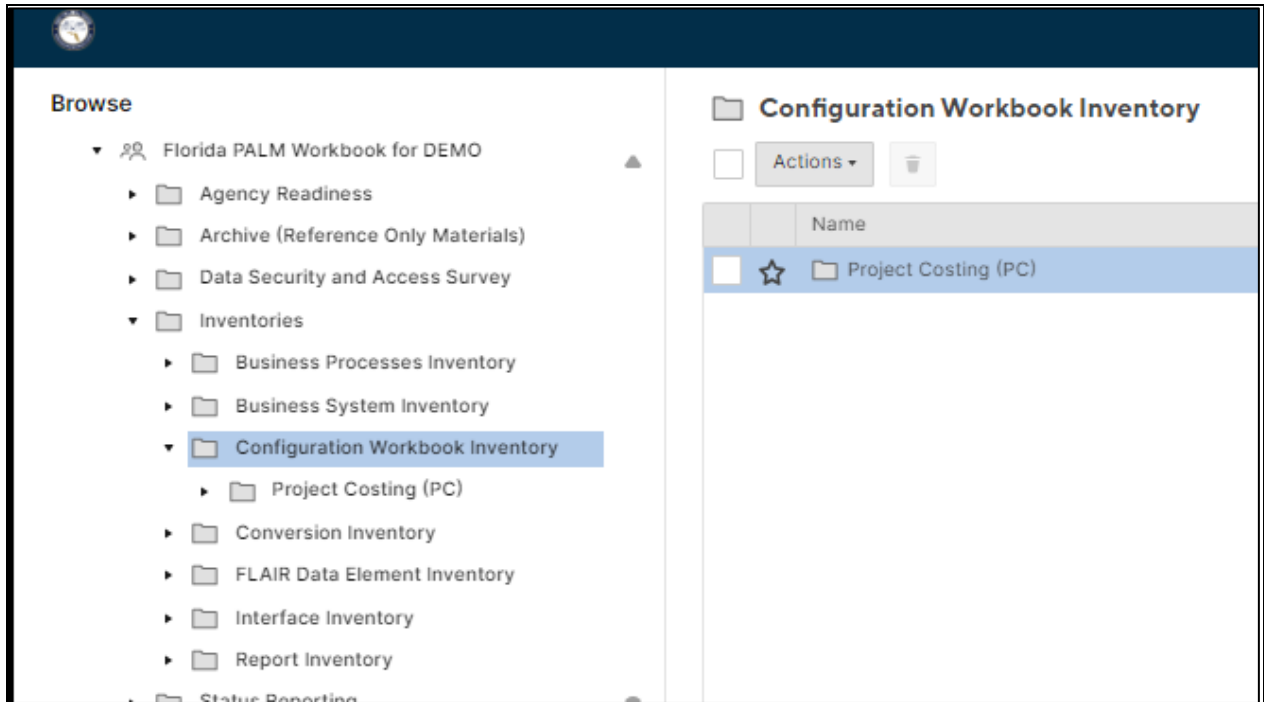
Browse

Florida PALM Workbook for DEMO

Agency Readiness

Archive (Reference Only Materials)

Data Security and Access Survey

Inventories

Business Processes Inventory

Business System Inventory

Configuration Workbook Inventory

Project Costing (PC)

Conversion Inventory

FLAIR Data Element Inventory

Interface Inventory

Report Inventory

Status Reporting

Configuration Workbook Inventory

Actions

| | | Name |
|---|---|---|
| | | Project Costing (PC) |